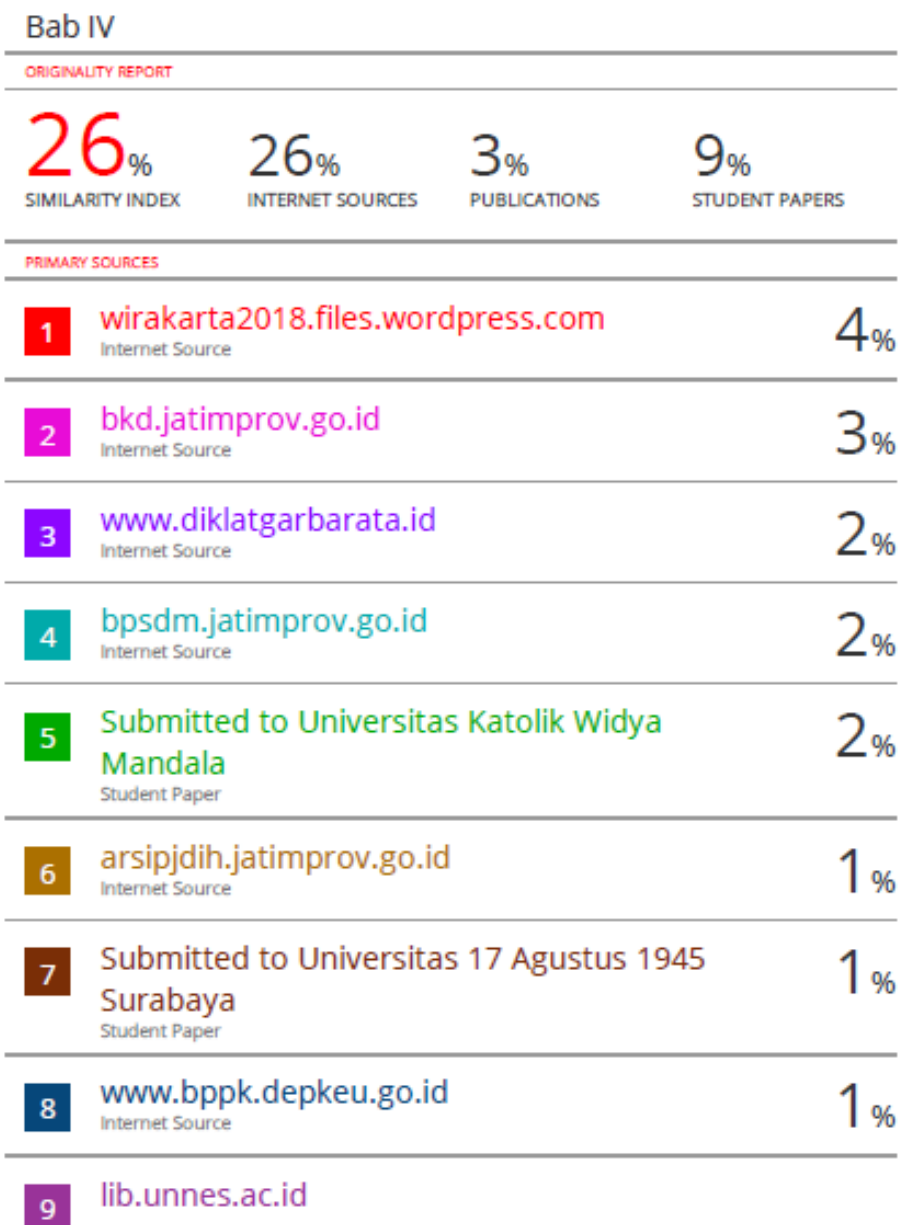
Bab IV

ORIGINALITY REPORT

| 26% | 26% | 3% | 9% |
|---|---|---|---|
| SIMILARITY INDEX | INTERNET SOURCES | PUBLICATIONS | STUDENT PAPERS |

PRIMARY SOURCES

| | | |
|---|---|---|
| 1 | wirakarta2018.files.wordpress.com<br>Internet Source | 4% |
| 2 | bkd.jatimprov.go.id<br>Internet Source | 3% |
| 3 | www.diklatgarbarata.id<br>Internet Source | 2% |
| 4 | bpsdm.jatimprov.go.id<br>Internet Source | 2% |
| 5 | Submitted to Universitas Katolik Widya Mandala<br>Student Paper | 2% |
| 6 | arsipjdih.jatimprov.go.id<br>Internet Source | 1% |
| 7 | Submitted to Universitas 17 Agustus 1945 Surabaya<br>Student Paper | 1% |
| 8 | www.bppk.depkeu.go.id<br>Internet Source | 1% |
| 9 | lib.unnes.ac.id | |